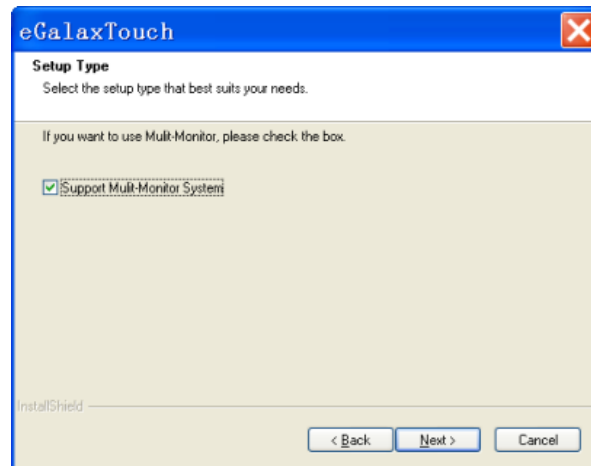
eGalaxTouch

Setup Type

Select the setup type that best suits your needs.

If you want to use Mulit-Monitor, please check the box.

Support Mulit-Monitor System

InstallShield

< Back

Next >

Cancel